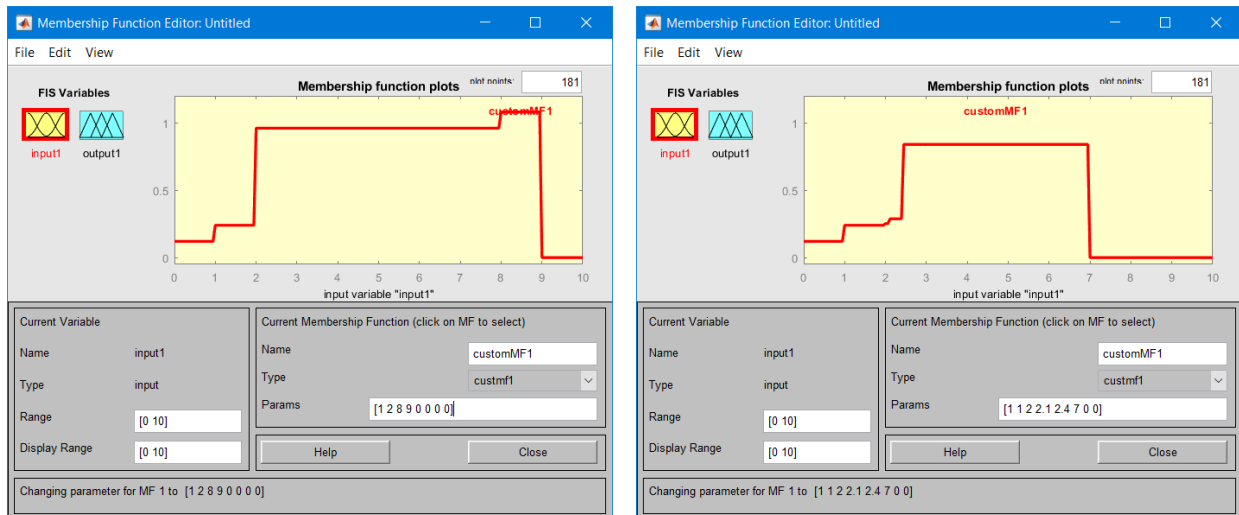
Membership Function Editor: Untitled

File Edit View

FIS Variables

input1 output1

Membership function plots

plot points: 181

customMF1

1

0.5

0

0 1 2 3 4 5 6 7 8 9 10

input variable "input1"

Current Variable

Name input1

Type input

Range [0 10]

Display Range [0 10]

Current Membership Function (click on MF to select)

Name customMF1

Type custmf1

Params [1 2 8 9 0 0 0 0]

Help

Close

Changing parameter for MF 1 to [1 2 8 9 0 0 0 0]

Membership Function Editor: Untitled

File Edit View

FIS Variables

input1 output1

Membership function plots

plot points: 181

customMF1

1

0.5

0

0 1 2 3 4 5 6 7 8 9 10

input variable "input1"

Current Variable

Name input1

Type input

Range [0 10]

Display Range [0 10]

Current Membership Function (click on MF to select)

Name customMF1

Type custmf1

Params [1 1 2 2.1 2.4 7 0 0]

Help

Close

Changing parameter for MF 1 to [1 1 2 2.1 2.4 7 0 0]